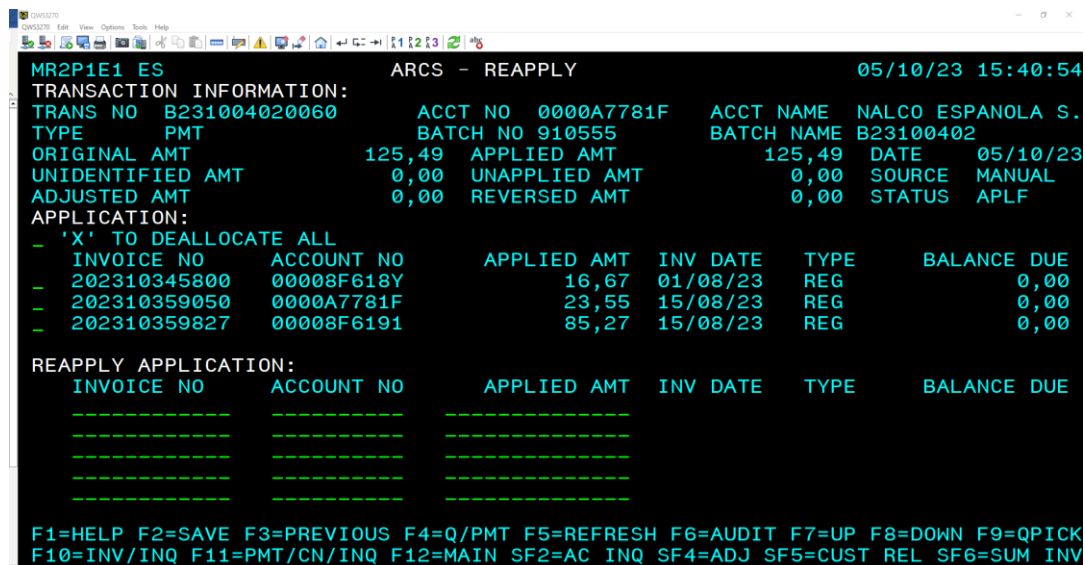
QWS3270
QWS3270 Edit View Options Tools Help

MR2P1E1 ES ARCS - REAPPLY 05/10/23 15:40:54
TRANSACTION INFORMATION:
TRANS NO B231004020060 ACCT NO 0000A7781F ACCT NAME NALCO ESPANOLA S.
TYPE PMT BATCH NO 910555 BATCH NAME B23100402
ORIGINAL AMT 125,49 APPLIED AMT 125,49 DATE 05/10/23
UNIDENTIFIED AMT 0,00 UNAPPLIED AMT 0,00 SOURCE MANUAL
ADJUSTED AMT 0,00 REVERSED AMT 0,00 STATUS APLF
APPLICATION:
_ 'X' TO DEALLOCATE ALL

| | INVOICE NO | ACCOUNT NO | APPLIED AMT | INV DATE | TYPE | BALANCE DUE |
|---|---|---|---|---|---|---|
| _ | 202310345800 | 00008F618Y | 16,67 | 01/08/23 | REG | 0,00 |
| _ | 202310359050 | 0000A7781F | 23,55 | 15/08/23 | REG | 0,00 |
| _ | 202310359827 | 00008F6191 | 85,27 | 15/08/23 | REG | 0,00 |

REAPPLY APPLICATION:

| INVOICE NO | ACCOUNT NO | APPLIED AMT | INV DATE | TYPE | BALANCE DUE |
|---|---|---|---|---|---|
| ____________ | __________ | ______________ | | | |
| ____________ | __________ | ______________ | | | |
| ____________ | __________ | ______________ | | | |
| ____________ | __________ | ______________ | | | |
| ____________ | __________ | ______________ | | | |

F1=HELP F2=SAVE F3=PREVIOUS F4=Q/PMT F5=REFRESH F6=AUDIT F7=UP F8=DOWN F9=QPICK
F10=INV/INQ F11=PMT/CN/INQ F12=MAIN SF2=AC INQ SF4=ADJ SF5=CUST REL SF6=SUM INV